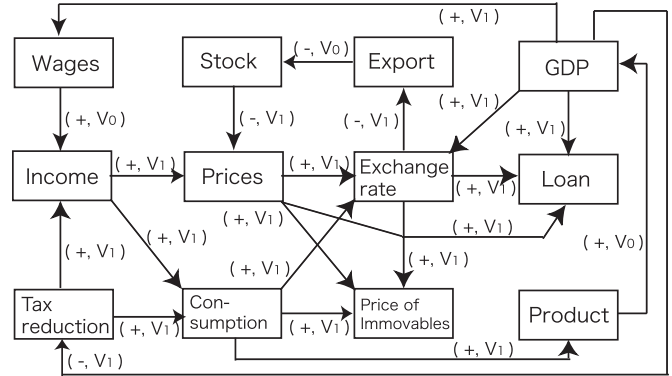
( +, $V_1$ )

Wages

Stock

( -, $V_0$ )

Export

GDP

( +, $V_0$ )

( -, $V_1$ )

( -, $V_1$ )

( +, $V_1$ )

( +, $V_1$ )

Income

( +, $V_1$ )

Prices

( +, $V_1$ )

Exchange rate

( +, $V_1$ )

Loan

( +, $V_1$ )

( +, $V_1$ )

( +, $V_1$ )

( +, $V_1$ )

( +, $V_0$ )

( +, $V_1$ )

( +, $V_1$ )

Tax reduction

( +, $V_1$ )

Consumption

( +, $V_1$ )

Price of Immovables

Product

( +, $V_1$ )

( -, $V_1$ )